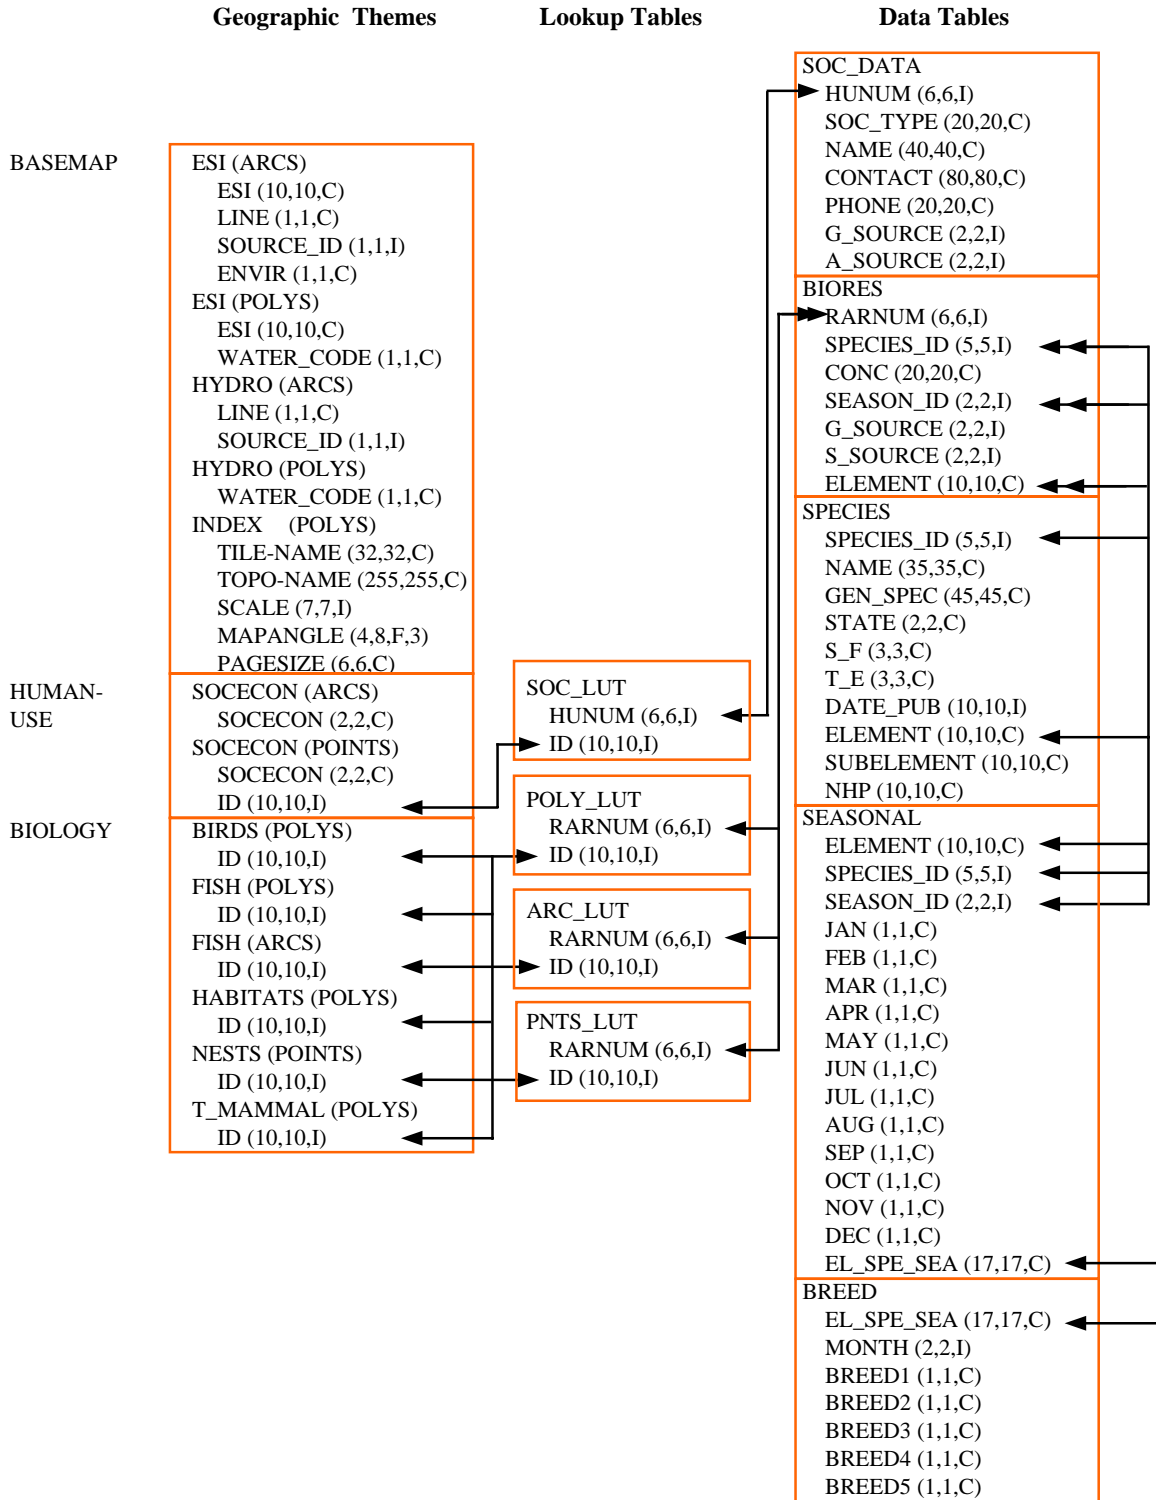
Geographic Themes

Lookup Tables

Data Tables

BASEMAP

ESI (ARCS)
ESI (10,10,C)
LINE (1,1,C)
SOURCE_ID (1,1,I)
ENVIR (1,1,C)
ESI (POLYS)
ESI (10,10,C)
WATER_CODE (1,1,C)
HYDRO (ARCS)
LINE (1,1,C)
SOURCE_ID (1,1,I)
HYDRO (POLYS)
WATER_CODE (1,1,C)
INDEX (POLYS)
TILE-NAME (32,32,C)
TOPO-NAME (255,255,C)
SCALE (7,7,I)
MAPANGLE (4,8,F,3)
PAGESIZE (6,6,C)

HUMAN-USE

SOCECON (ARCS)
SOCECON (2,2,C)
SOCECON (POINTS)
SOCECON (2,2,C)
ID (10,10,I)

BIOLOGY

BIRDS (POLYS)
ID (10,10,I)
FISH (POLYS)
ID (10,10,I)
FISH (ARCS)
ID (10,10,I)
HABITATS (POLYS)
ID (10,10,I)
NESTS (POINTS)
ID (10,10,I)
T_MAMMAL (POLYS)
ID (10,10,I)

SOC_LUT
HUNUM (6,6,I)
ID (10,10,I)

POLY_LUT
RARNUM (6,6,I)
ID (10,10,I)

ARC_LUT
RARNUM (6,6,I)
ID (10,10,I)

PNTS_LUT
RARNUM (6,6,I)
ID (10,10,I)

SOC_DATA
HUNUM (6,6,I)
SOC_TYPE (20,20,C)
NAME (40,40,C)
CONTACT (80,80,C)
PHONE (20,20,C)
G_SOURCE (2,2,I)
A_SOURCE (2,2,I)

BIORES
RARNUM (6,6,I)
SPECIES_ID (5,5,I)
CONC (20,20,C)
SEASON_ID (2,2,I)
G_SOURCE (2,2,I)
S_SOURCE (2,2,I)
ELEMENT (10,10,C)

SPECIES
SPECIES_ID (5,5,I)
NAME (35,35,C)
GEN_SPEC (45,45,C)
STATE (2,2,C)
S_F (3,3,C)
T_E (3,3,C)
DATE_PUB (10,10,I)
ELEMENT (10,10,C)
SUBELEMENT (10,10,C)
NHP (10,10,C)

SEASONAL
ELEMENT (10,10,C)
SPECIES_ID (5,5,I)
SEASON_ID (2,2,I)
JAN (1,1,C)
FEB (1,1,C)
MAR (1,1,C)
APR (1,1,C)
MAY (1,1,C)
JUN (1,1,C)
JUL (1,1,C)
AUG (1,1,C)
SEP (1,1,C)
OCT (1,1,C)
NOV (1,1,C)
DEC (1,1,C)
EL_SPE_SEA (17,17,C)

BREED
EL_SPE_SEA (17,17,C)
MONTH (2,2,I)
BREED1 (1,1,C)
BREED2 (1,1,C)
BREED3 (1,1,C)
BREED4 (1,1,C)
BREED5 (1,1,C)